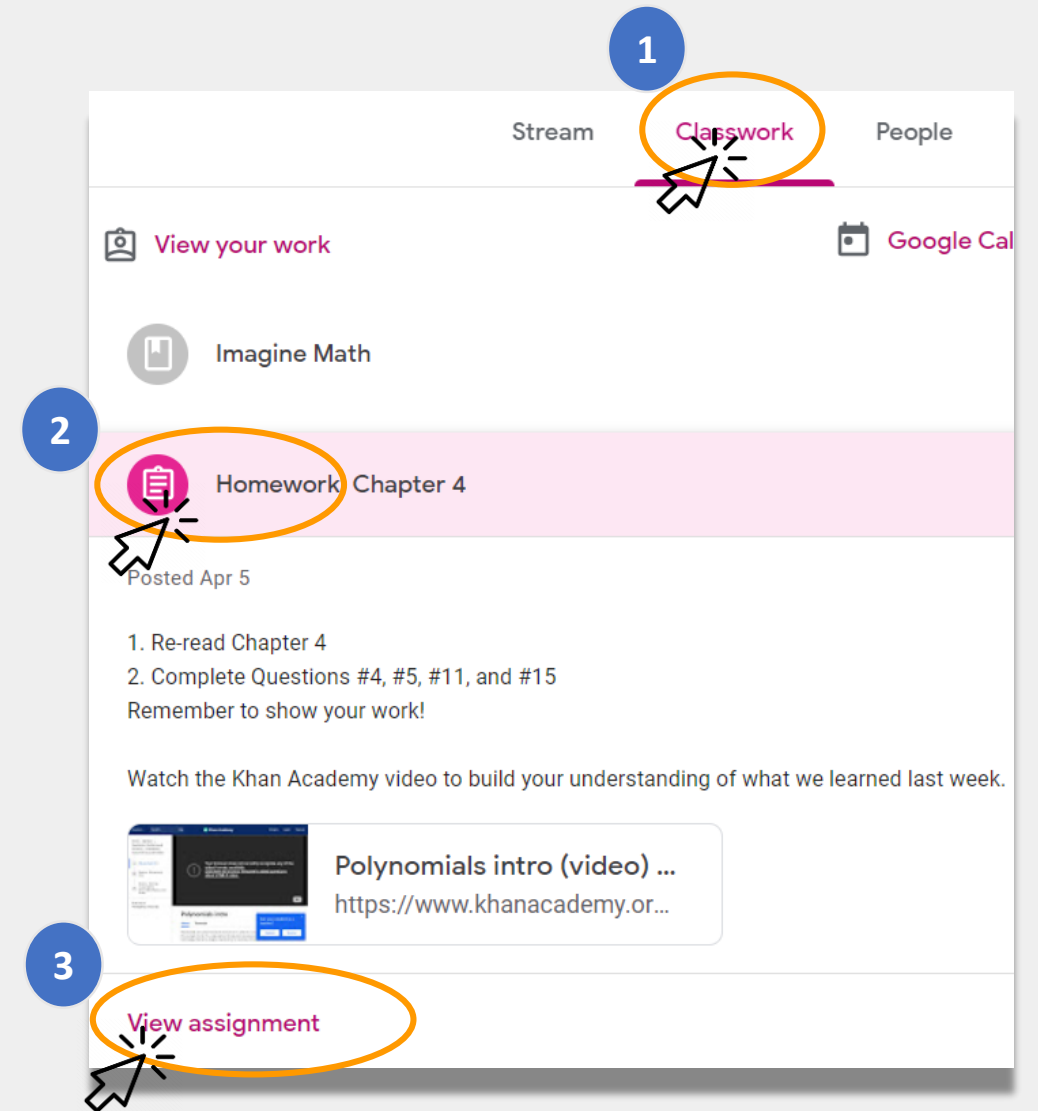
1

Stream Classwork People

View your work

Google Cal

Imagine Math

2

Homework Chapter 4

Posted Apr 5

1. Re-read Chapter 4
2. Complete Questions #4, #5, #11, and #15
Remember to show your work!

Watch the Khan Academy video to build your understanding of what we learned last week.

Polynomials intro

Polynomials intro (video) ...
https://www.khanacademy.or...

3

View assignment